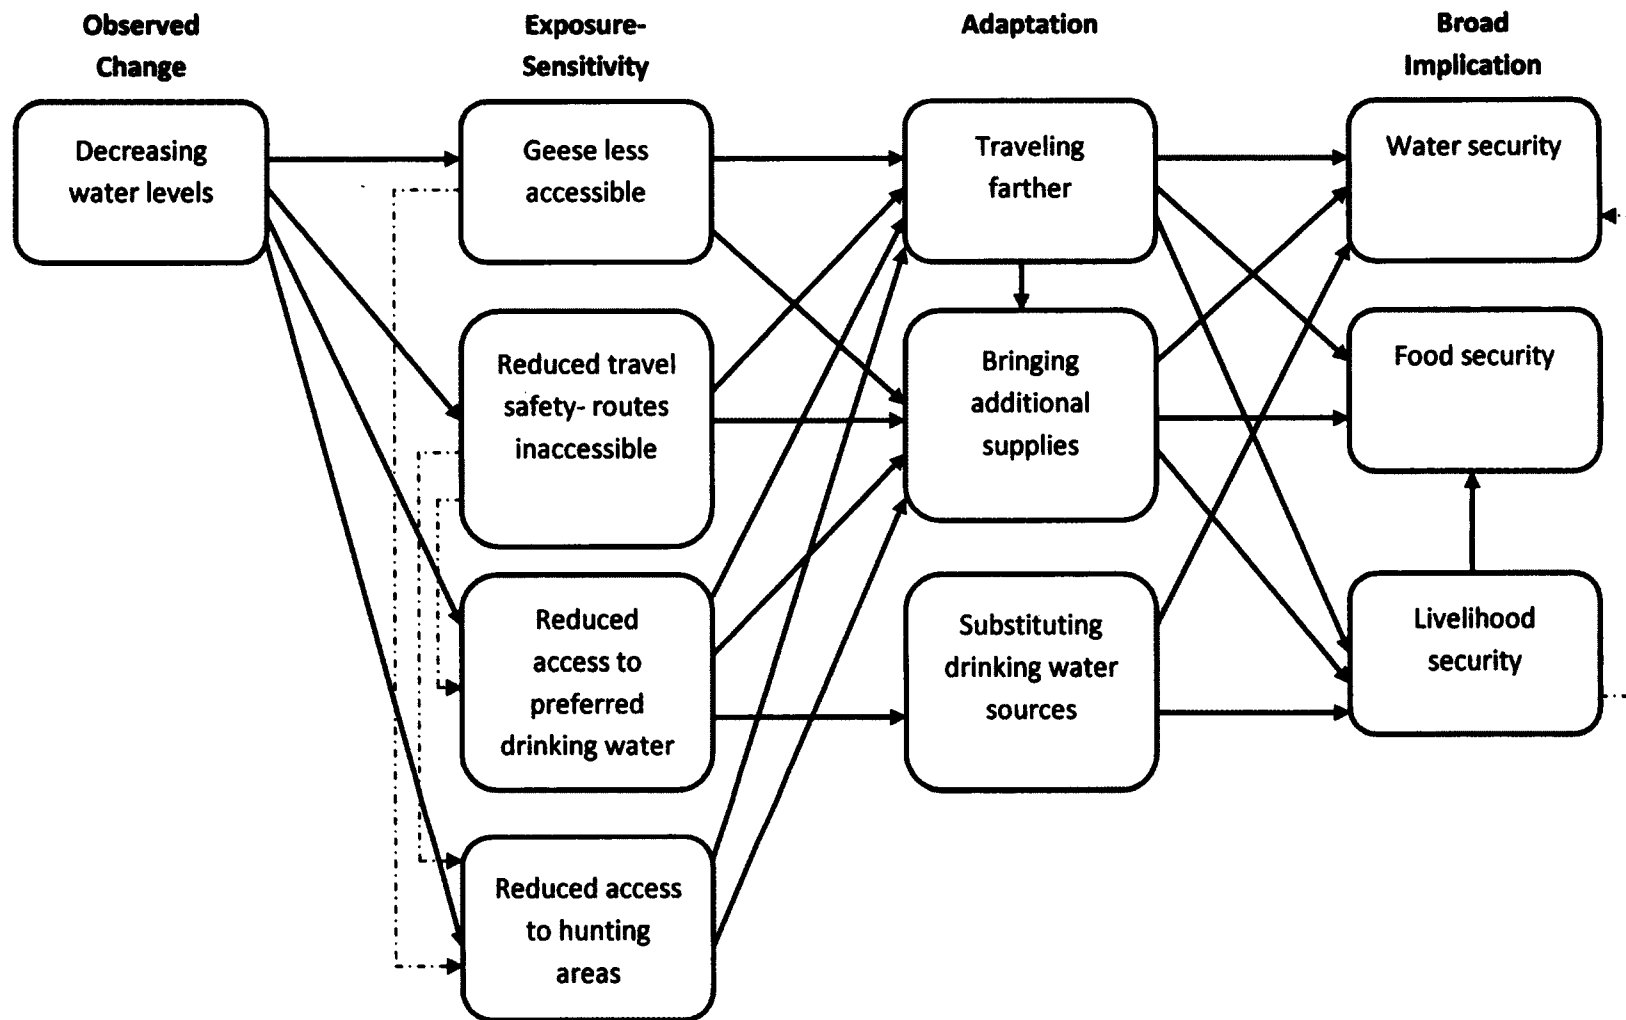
Observed Change

Exposure-Sensitivity

Adaptation

Broad Implication

Decreasing water levels

Geese less accessible

Reduced travel safety- routes inaccessible

Reduced access to preferred drinking water

Reduced access to hunting areas

Traveling farther

Bringing additional supplies

Substituting drinking water sources

Water security

Food security

Livelihood security